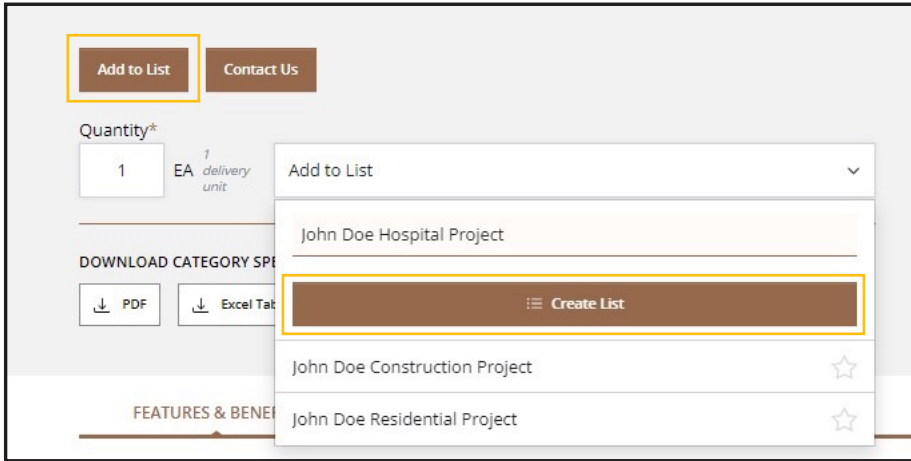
Add to List

Contact Us

Quantity*

1

EA

1 delivery unit

Add to List

John Doe Hospital Project

Create List

John Doe Construction Project

John Doe Residential Project

DOWNLOAD CATEGORY SPE

PDF

Excel Tab

FEATURES & BENEF